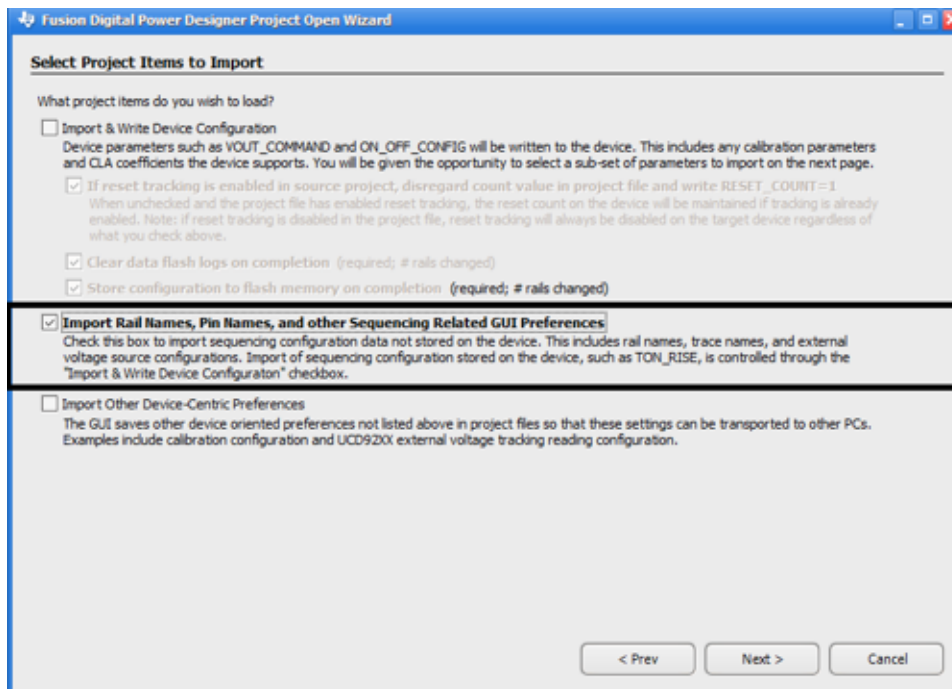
Fusion Digital Power Designer Project Open Wizard

Select Project Items to Import

What project items do you wish to load?

Import & Write Device Configuration
Device parameters such as VOUT_COMMAND and ON_OFF_CONFIG will be written to the device. This includes any calibration parameters and CLA coefficients the device supports. You will be given the opportunity to select a sub-set of parameters to import on the next page.

If reset tracking is enabled in source project, disregard count value in project file and write RESET_COUNT=1
When unchecked and the project file has enabled reset tracking, the reset count on the device will be maintained if tracking is already enabled. Note: if reset tracking is disabled in the project file, reset tracking will always be disabled on the target device regardless of what you check above.

Clear data flash logs on completion (required; # rails changed)

Store configuration to flash memory on completion (required; # rails changed)

Import Rail Names, Pin Names, and other Sequencing Related GUI Preferences
Check this box to import sequencing configuration data not stored on the device. This includes rail names, trace names, and external voltage source configurations. Import of sequencing configuration stored on the device, such as TON_RISE, is controlled through the "Import & Write Device Configuraton" checkbox.

Import Other Device-Centric Preferences
The GUI saves other device oriented preferences not listed above in project files so that these settings can be transported to other PCs. Examples include calibration configuration and UCD92XX external voltage tracking reading configuration.

< Prev Next > Cancel